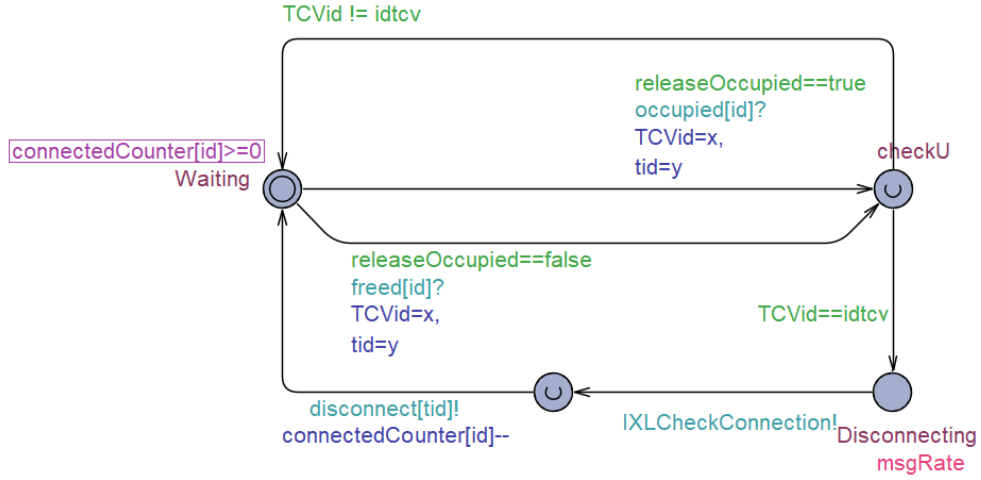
TCVid != idtcv

releaseOccupied==true
occupied[id]?
TCVid=x,
tid=y

connectedCounter[id]>=0
Waiting

checkU

releaseOccupied==false
freed[id]?
TCVid=x,
tid=y

TCVid==idtcv

disconnect[tid]!
connectedCounter[id]--

IXLCheckConnection!

Disconnecting
msgRate